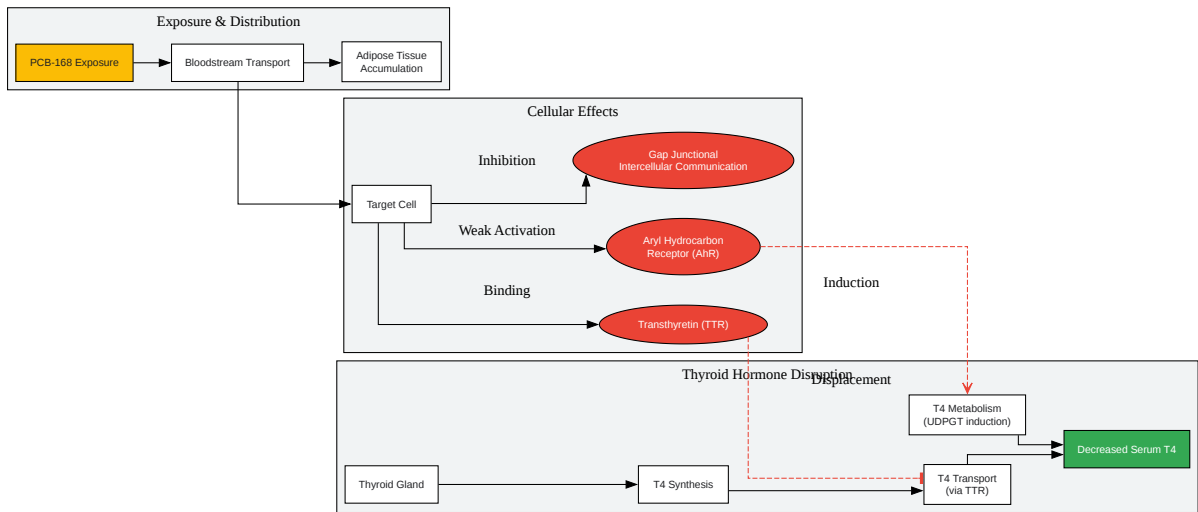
Exposure & Distribution

PCB-168 Exposure

Bloodstream Transport

Adipose Tissue Accumulation

Cellular Effects

Inhibition

Gap Junctional Intercellular Communication

Target Cell

Weak Activation

Aryl Hydrocarbon Receptor (AhR)

Binding

Transthyretin (TTR)

Induction

Thyroid Hormone Disruption

Displacement

T4 Metabolism (UDPGT induction)

Decreased Serum T4

Thyroid Gland

T4 Synthesis

T4 Transport (via TTR)